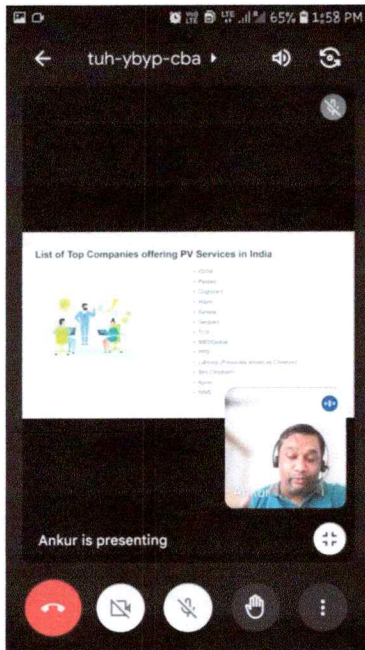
65% 1:58 PM

tuh-ybyp-cba

List of Top Companies offering PV Services in India

- IQVIA
- Parexel
- Cognizant
- Accenture
- Syneos
- Genpact
- TCS
- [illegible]
- PPD
- Labcorp (Previously known as Covance)
- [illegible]
- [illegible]
- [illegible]

Ankur is presenting